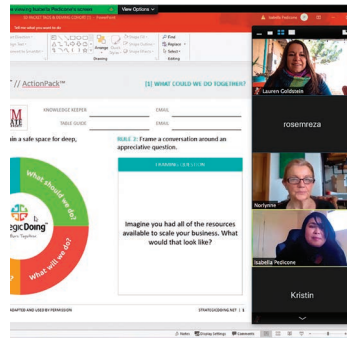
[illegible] viewing Isabella Pedicone's screen View Options

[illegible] PROJECT TEAM & DRIVING CONTENT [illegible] PowerPoint

Tell me what you want to do

Arrange Quick Styles Shape Fill Shape Outline Shape Effects Find Replace Select

Drawing Editing

Isabella Pedicone

Lauren Goldstein

rosemreza

Norlynne

Isabella Pedicone

Kristin

T // ActionPack™

[1] WHAT COULD WE DO TOGETHER?

KNOWLEDGE KEEPER

EMAIL

TABLE GUIDE

EMAIL

in a safe space for deep,

RULE 2: Frame a conversation around an appreciative question.

What should we do?

What will we do?

egic Doing

Imagine you had all of the resources available to scale your business. What would that look like?

ADAPTED AND USED BY PERMISSION

STRATEGICDOING.NET | 1

Notes Display Settings Comments